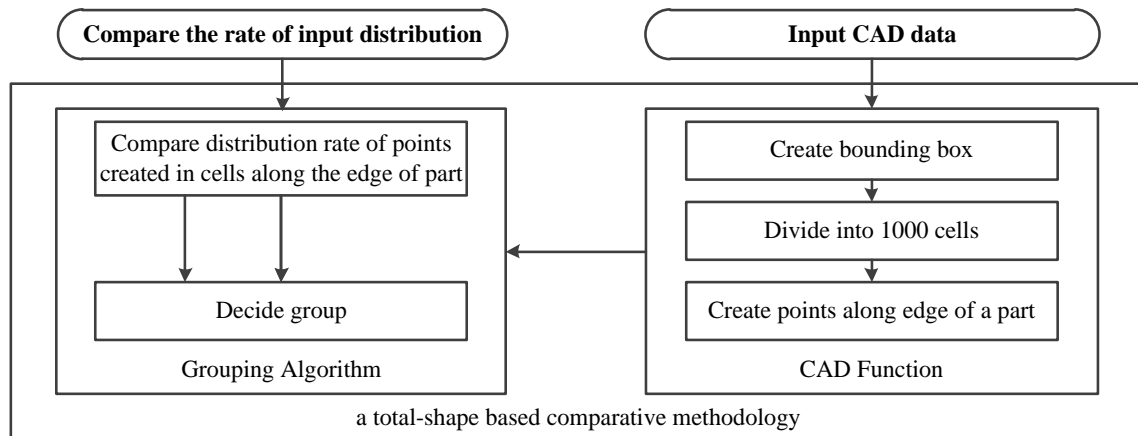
Compare the rate of input distribution

Input CAD data

Compare distribution rate of points created in cells along the edge of part

Decide group

Grouping Algorithm

Create bounding box

Divide into 1000 cells

Create points along edge of a part

CAD Function

a total-shape based comparative methodology